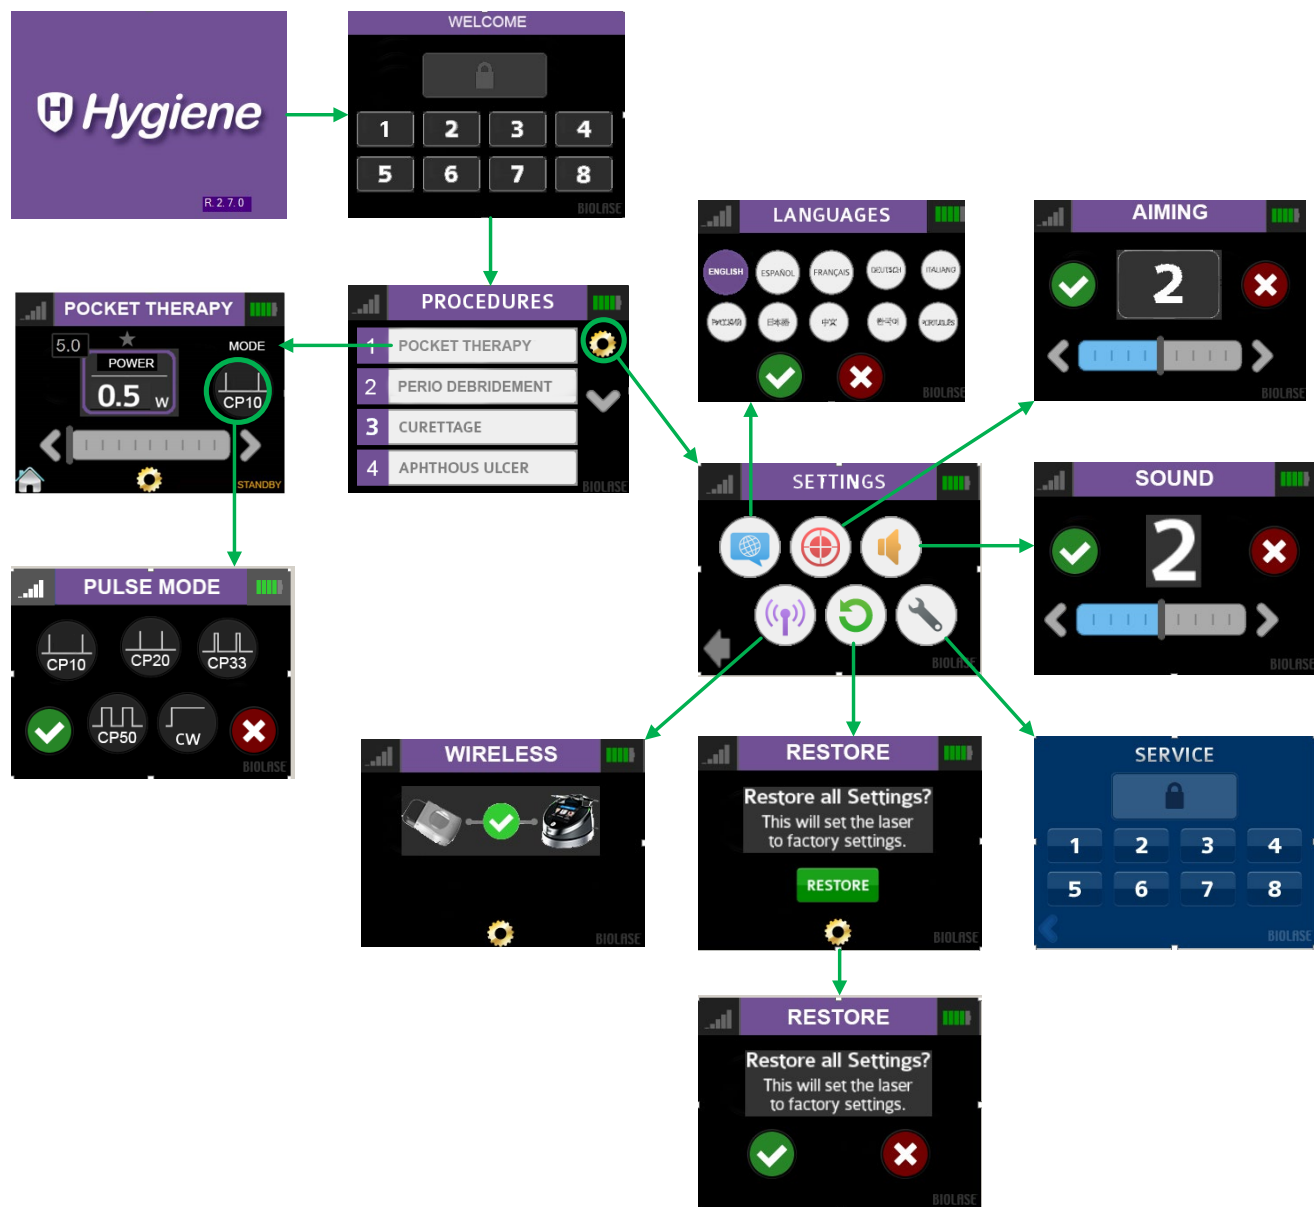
Hygiene
R.2.7.0

WELCOME
1 2 3 4
5 6 7 8
BIOLASE

POCKET THERAPY
5.0
POWER
0.5 W
MODE
CP10
STANDBY

PROCEDURES
1 POCKET THERAPY
2 PERIO DEBRIDEMENT
3 CURETTAGE
4 APHTHOUS ULCER
BIOLASE

LANGUAGES
ENGLISH ESPAÑOL FRANÇAIS DEUTSCH ITALIANO
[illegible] 日本語 中文 한국어 PORTUGUÊS
BIOLASE

AIMING
2
BIOLASE

SETTINGS
BIOLASE

SOUND
2
BIOLASE

PULSE MODE
CP10 CP20 CP33
CP50 CW
BIOLASE

WIRELESS
BIOLASE

RESTORE
Restore all Settings?
This will set the laser to factory settings.
RESTORE
BIOLASE

SERVICE
1 2 3 4
5 6 7 8
BIOLASE

RESTORE
Restore all Settings?
This will set the laser to factory settings.
BIOLASE